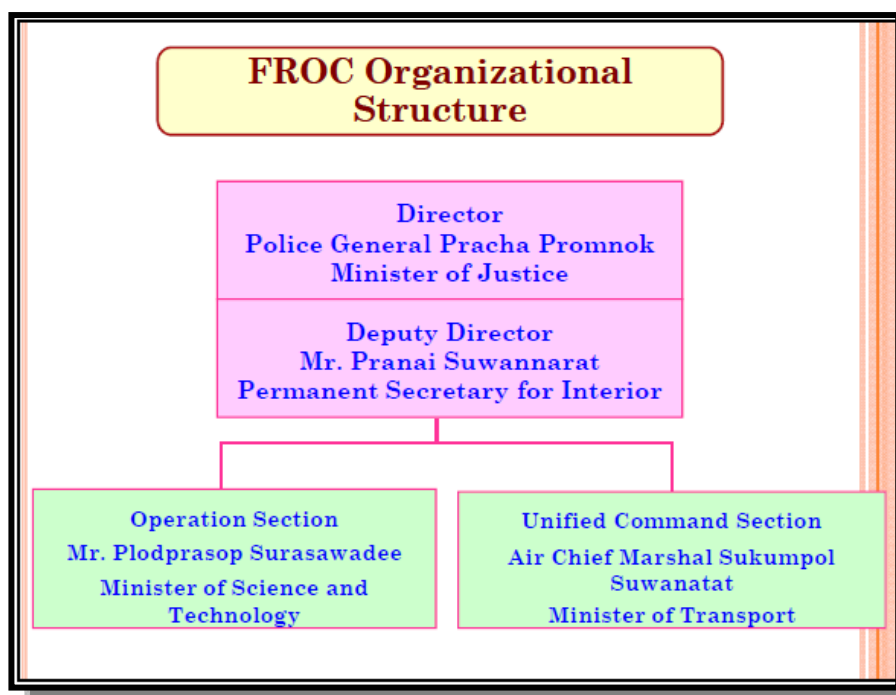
FROC Organizational Structure

Director
Police General Pracha Promnok
Minister of Justice

Deputy Director
Mr. Pranai Suwannarat
Permanent Secretary for Interior

Operation Section
Mr. Plodprasop Surasawadee
Minister of Science and Technology

Unified Command Section
Air Chief Marshal Sukumpol Suwanatat
Minister of Transport